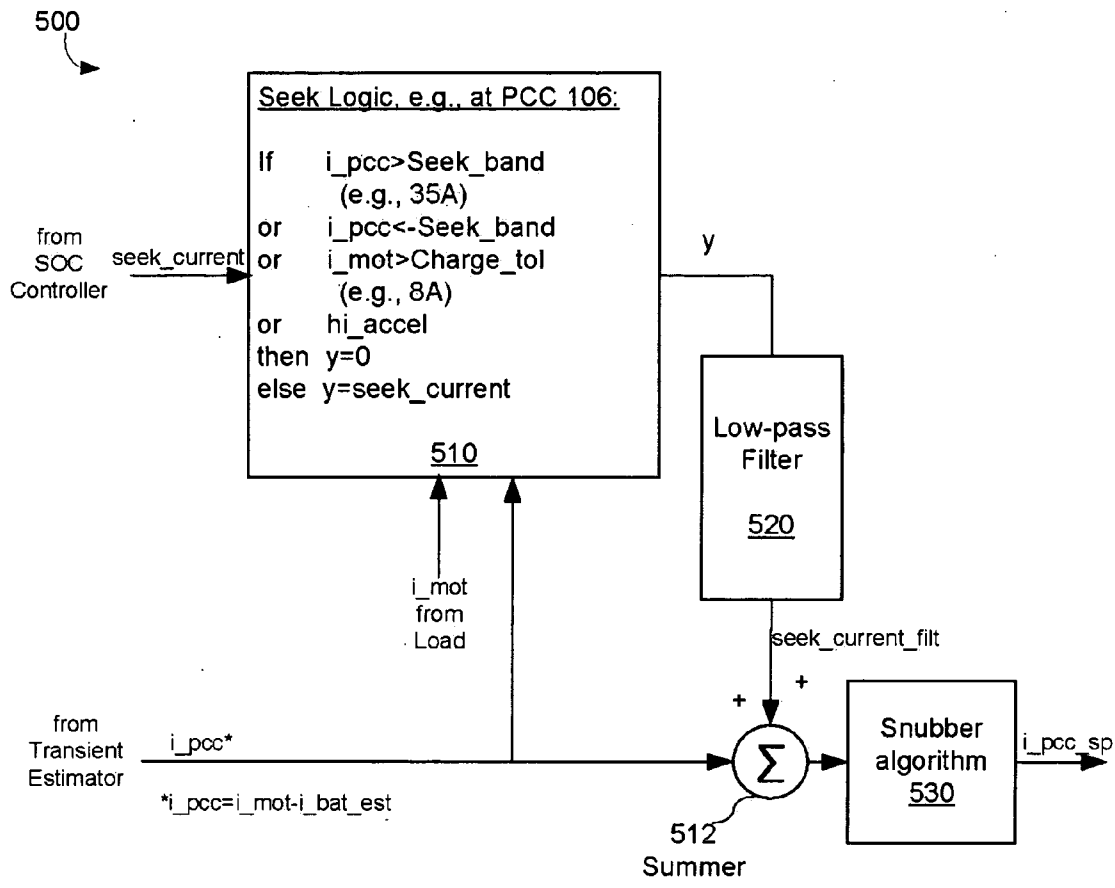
500

Seek Logic, e.g., at PCC 106:

If i_pcc>Seek_band (e.g., 35A)
or i_pcc<-Seek_band
or i_mot>Charge_tol (e.g., 8A)
or hi_accel
then y=0
else y=seek_current

510

from SOC Controller

seek_current

y

Low-pass Filter

520

i_mot from Load

seek_current_filt

+ +

from Transient Estimator

i_pcc*

$\Sigma$

Snubber algorithm 530

i_pcc_sp

*i_pcc=i_mot-i_bat_est

512 Summer